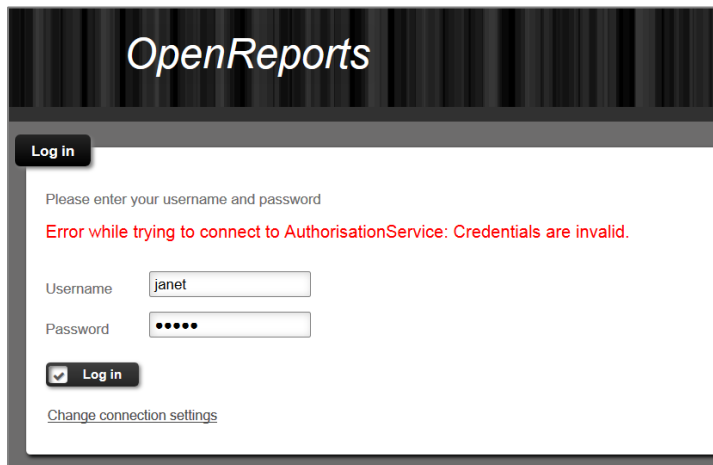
OpenReports

Log in

Please enter your username and password

Error while trying to connect to AuthorisationService: Credentials are invalid.

Username janet

Password •••••

Log in

Change connection settings